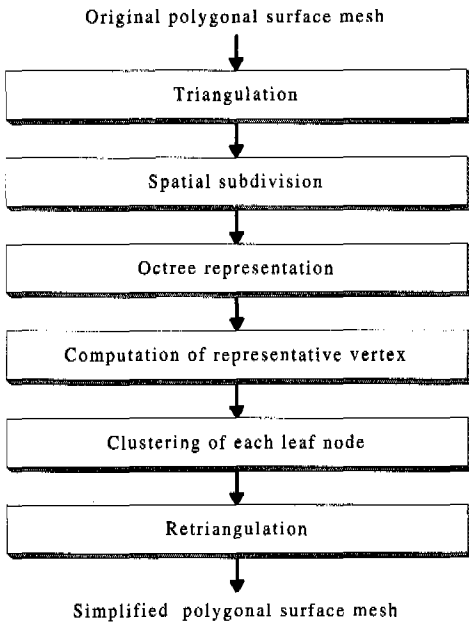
Original polygonal surface mesh

Triangulation

Spatial subdivision

Octree representation

Computation of representative vertex

Clustering of each leaf node

Retriangulation

Simplified polygonal surface mesh